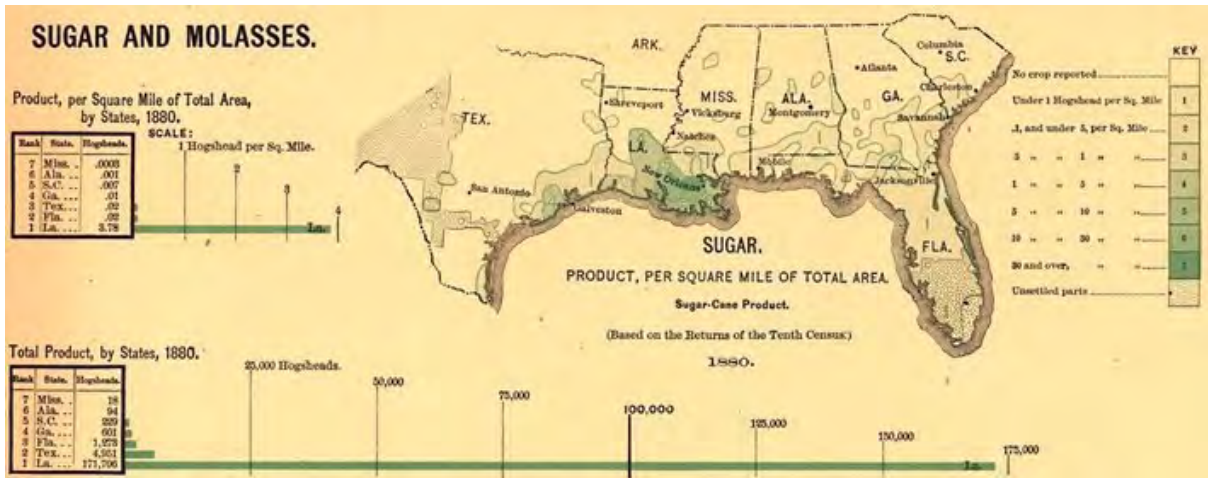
SUGAR AND MOLASSES.

Product, per Square Mile of Total Area, by States, 1880.

| Rank | State. | Hogsheads. |
|---|---|---|
| 7 | Miss. .. | .0008 |
| 6 | Ala. .. | .001 |
| 5 | S.C. .. | .007 |
| 4 | Ga. .. | .01 |
| 3 | Tex. .. | .02 |
| 2 | Fla. .. | .02 |
| 1 | La. .. | 3.78 |

SCALE:
1 Hogshead per Sq. Mile.
2
3
4
La.

ARK.
TEX.
Shreveport
MISS.
Vicksburg
Natchez
LA.
New Orleans
ALA.
Montgomery
Mobile
Atlanta
GA.
Savannah
Columbia
S.C.
Charleston
Jacksonville
San Antonio
Galveston
FLA.

SUGAR.
PRODUCT, PER SQUARE MILE OF TOTAL AREA.
Sugar-Cane Product.
(Based on the Returns of the Tenth Census.)
1880.

KEY
No crop reported
Under 1 Hogshead per Sq. Mile 1
.1, and under .5, per Sq. Mile 2
.5 " " 1 " " 3
1 " " 5 " " 4
5 " " 10 " " 5
10 " " 30 " " 6
30 and over, " " 7
Unsettled parts

Total Product, by States, 1880.

| Rank | State. | Hogsheads. |
|---|---|---|
| 7 | Miss. .. | 18 |
| 6 | Ala. .. | 94 |
| 5 | S.C. .. | 229 |
| 4 | Ga. .. | 601 |
| 3 | Fla. .. | 1,273 |
| 2 | Tex. .. | 4,951 |
| 1 | La. .. | 171,706 |

25,000 Hogsheads.
50,000
75,000
100,000
125,000
150,000
175,000
La.